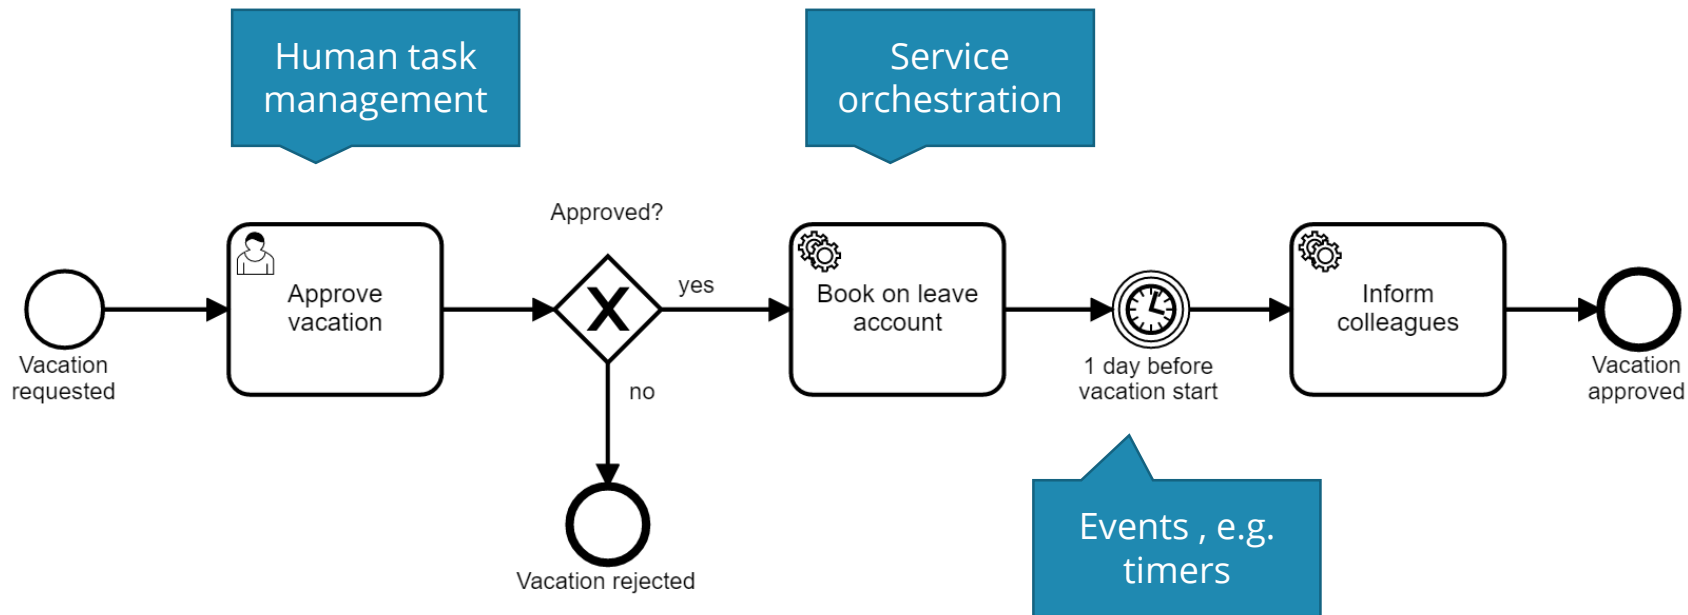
Human task management

Service orchestration

Approved?

Vacation requested

Approve vacation

X

yes

no

Book on leave account

1 day before vacation start

Inform colleagues

Vacation approved

Vacation rejected

Events , e.g. timers